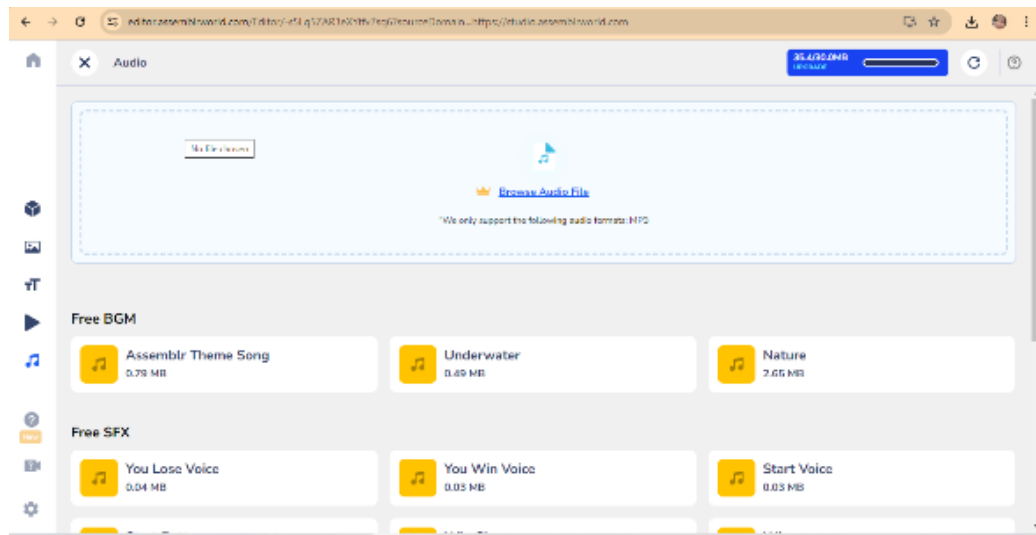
editor.assemblrworld.com/Editor/-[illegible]...https://studio.assemblrworld.com

Audio

35.4/30.0MB
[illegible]

No file chosen

Browse Audio File

*We only support the following audio formats: MP3

Free BGM

Assemblr Theme Song
0.78 MB

Underwater
0.49 MB

Nature
2.65 MB

Free SFX

You Lose Voice
0.04 MB

You Win Voice
0.03 MB

Start Voice
0.03 MB

New